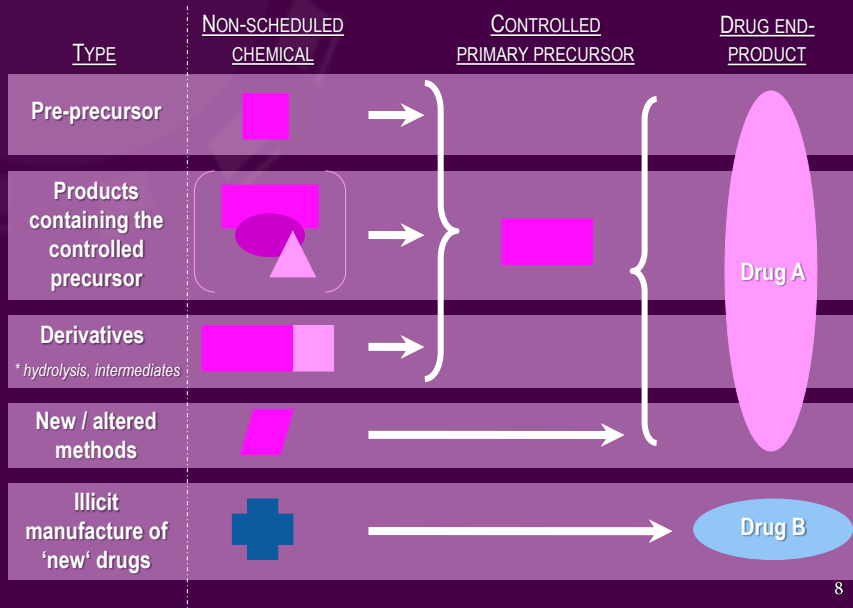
TYPE

NON-SCHEDULED CHEMICAL

CONTROLLED PRIMARY PRECURSOR

DRUG END-PRODUCT

Pre-precursor

Products containing the controlled precursor

Derivatives

* hydrolysis, intermediates

New / altered methods

Illicit manufacture of 'new' drugs

Drug A

Drug B

8